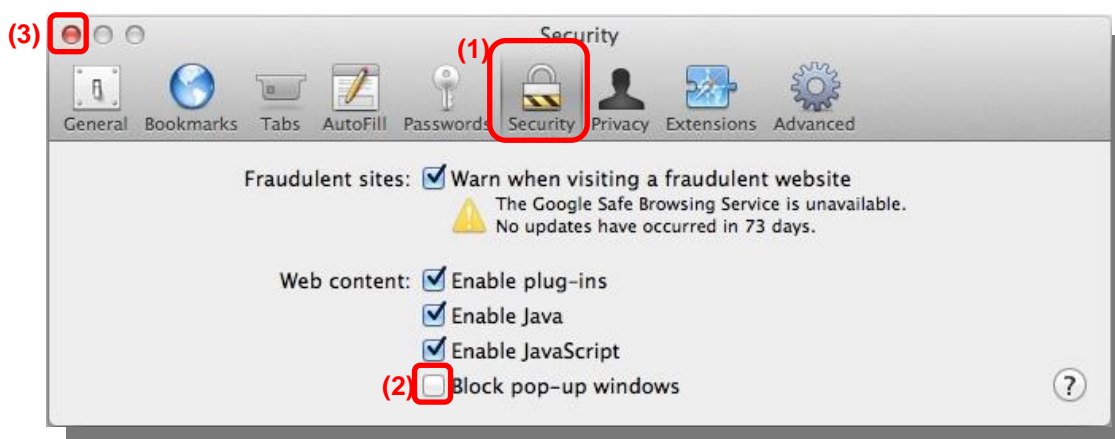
(3) Security

(1)

General Bookmarks Tabs AutoFill Passwords Security Privacy Extensions Advanced

Fraudulent sites: Warn when visiting a fraudulent website
The Google Safe Browsing Service is unavailable.
No updates have occurred in 73 days.

Web content: Enable plug-ins
Enable Java
Enable JavaScript
(2) Block pop-up windows

?